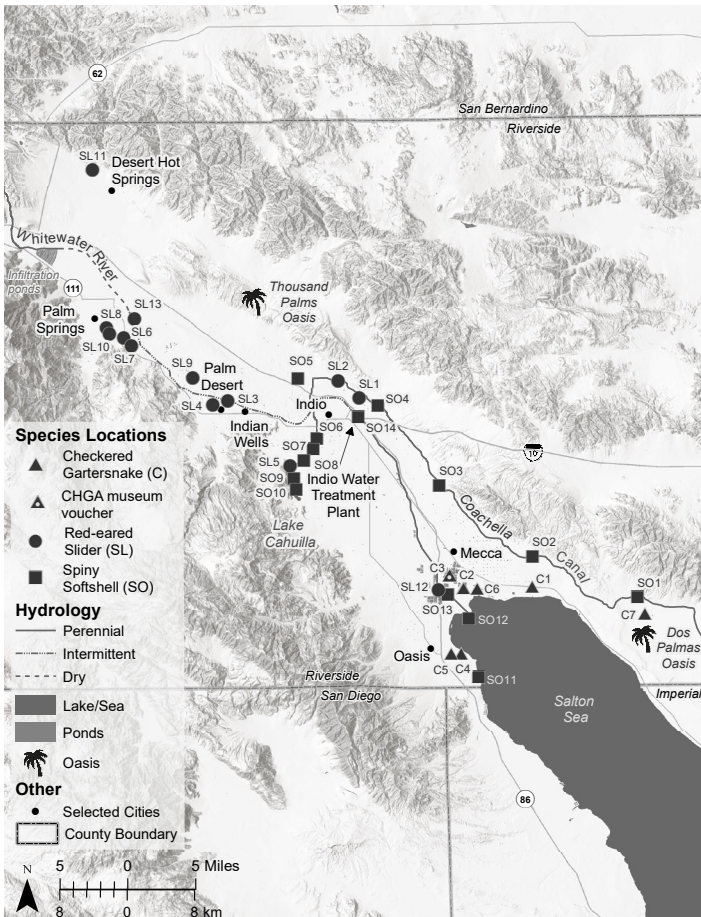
62

San Bernardino
Riverside

SL11
Desert Hot Springs

Whitewater River

Infiltration ponds

111

Thousand Palms Oasis

Palm Springs
SL8
SL13
SL6
SL10
SL7

SL9
Palm Desert

SO5
SL2
SL1
SO4

SL4
SL3
Indio
SO6
SO14

Indian Wells

SO7
SO8
SL5
SO9
SO10

Indio Water Treatment Plant

10

SO3

Lake Cahuilla

Coachella Canal

SO2

Mecca

C3
C2
C6
C1

SO1
C7

SL12
SO13

SO12

Dos Palmas Oasis

Oasis
C5
C4

SO11

Riverside
San Diego

Imperial

Salton Sea

86

Species Locations
Checkered Gartersnake (C)
CHGA museum voucher
Red-eared Slider (SL)
Spiny Softshell (SO)

Hydrology
Perennial
Intermittent
Dry
Lake/Sea
Ponds
Oasis

Other
Selected Cities
County Boundary

N
5 0 5 Miles
8 0 8 km